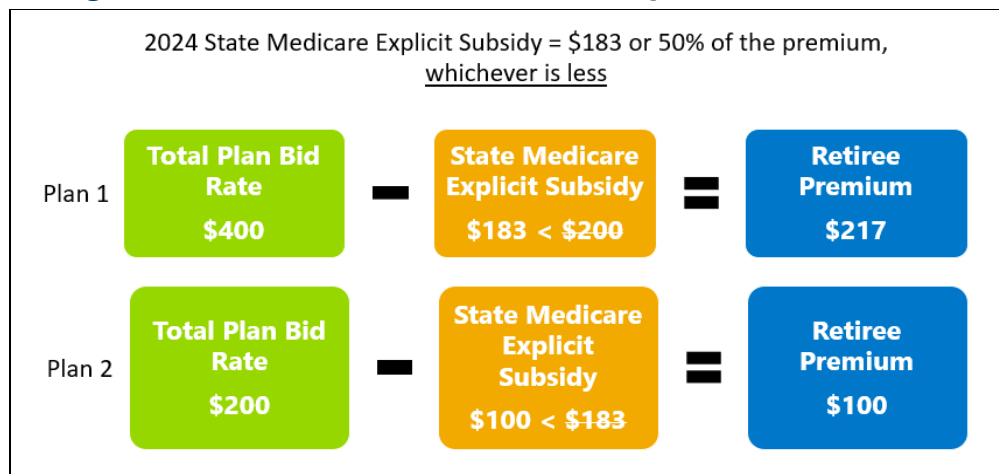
2024 State Medicare Explicit Subsidy = $183 or 50% of the premium, whichever is less

Plan 1

Total Plan Bid Rate
$400

−

State Medicare Explicit Subsidy
$183 < $200

=

Retiree Premium
$217

Plan 2

Total Plan Bid Rate
$200

−

State Medicare Explicit Subsidy
$100 < $183

=

Retiree Premium
$100